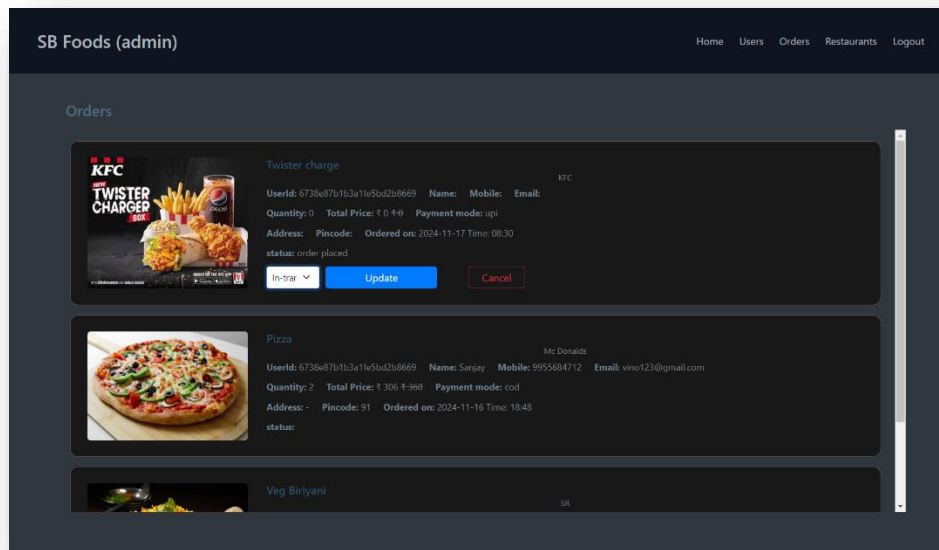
SB Foods (admin)

Home Users Orders Restaurants Logout

Orders

KFC NEW TWISTER CHARGER BOX

Twister charge

KFC

UserId: 6738e87b1b3a1fe5bd2b8669 Name: Mobile: Email:

Quantity: 0 Total Price: ₹ 0 ~~₹ 0~~ Payment mode: upi

Address: Pincode: Ordered on: 2024-11-17 Time: 08:30

status: order placed

In-trar

Update

Cancel

Pizza

Mc Donalds

UserId: 6738e87b1b3a1fe5bd2b8669 Name: Sanjay Mobile: 9955684712 Email: vino123@gmail.com

Quantity: 2 Total Price: ₹ 306 ~~₹ 360~~ Payment mode: cod

Address: - Pincode: 91 Ordered on: 2024-11-16 Time: 18:48

status:

Veg Biriyani

SR